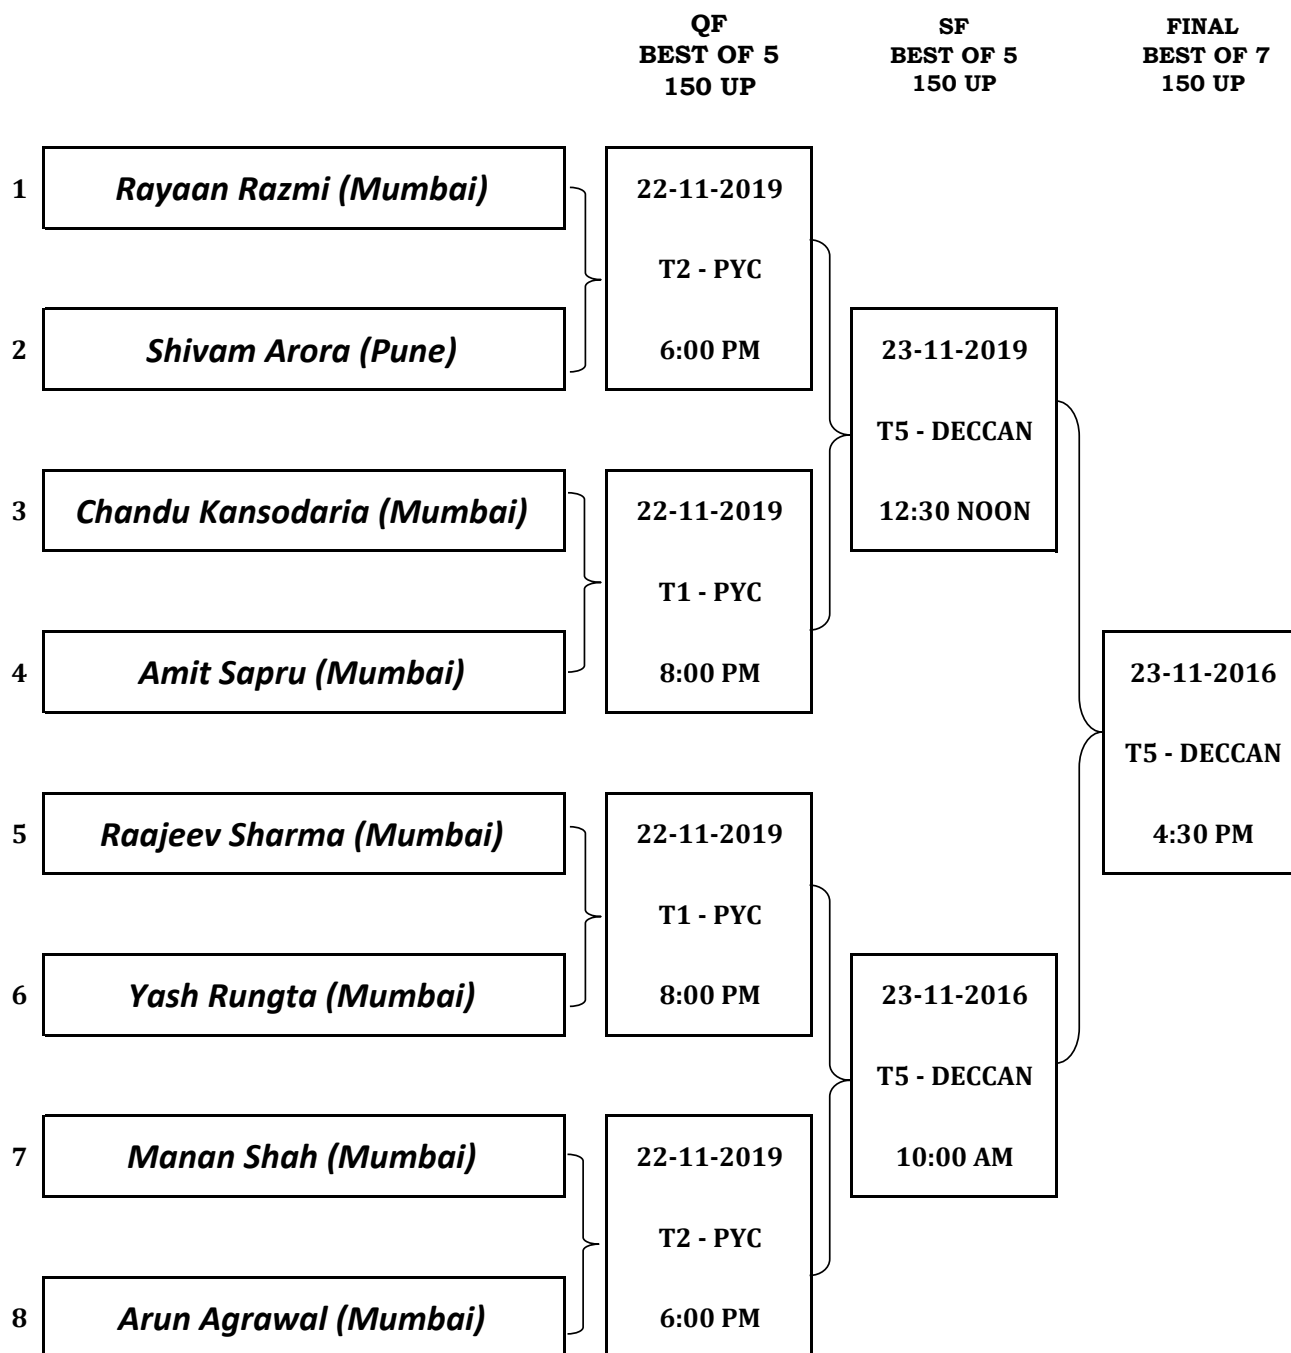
QF
BEST OF 5
150 UP

SF
BEST OF 5
150 UP

FINAL
BEST OF 7
150 UP

1 Rayaan Razmi (Mumbai)

2 Shivam Arora (Pune)

22-11-2019
T2 - PYC
6:00 PM

3 Chandu Kansodaria (Mumbai)

4 Amit Sapru (Mumbai)

22-11-2019
T1 - PYC
8:00 PM

23-11-2019
T5 - DECCAN
12:30 NOON

5 Raajeev Sharma (Mumbai)

6 Yash Rungta (Mumbai)

22-11-2019
T1 - PYC
8:00 PM

7 Manan Shah (Mumbai)

8 Arun Agrawal (Mumbai)

22-11-2019
T2 - PYC
6:00 PM

23-11-2016
T5 - DECCAN
10:00 AM

23-11-2016
T5 - DECCAN
4:30 PM